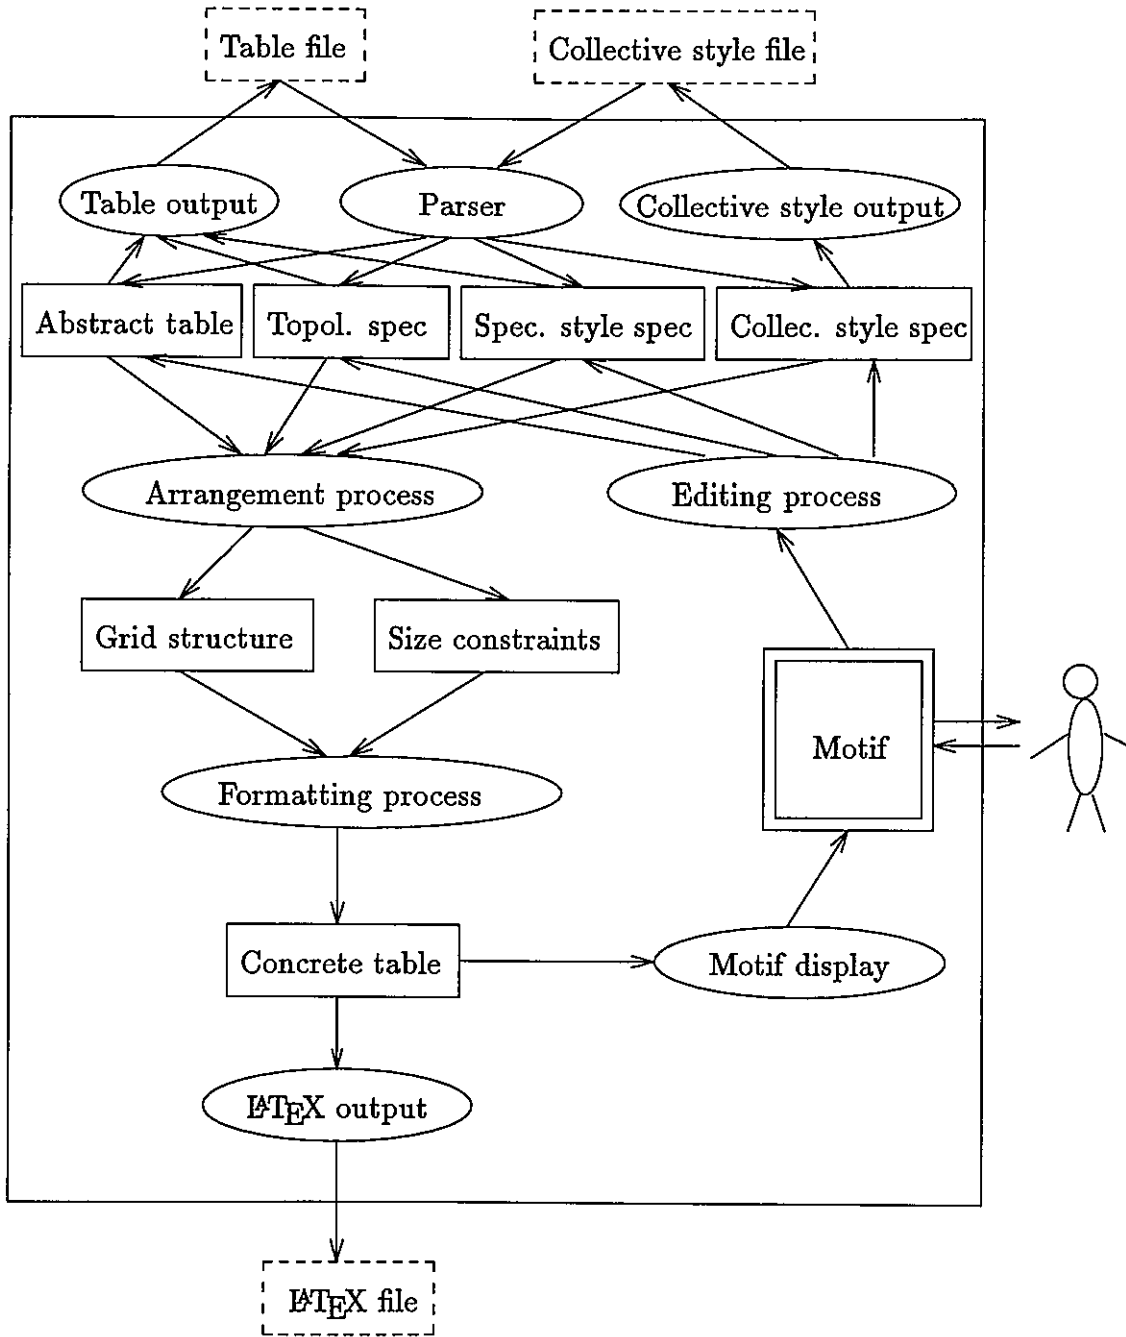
Table file

Collective style file

Table output

Parser

Collective style output

Abstract table

Topol. spec

Spec. style spec

Collec. style spec

Arrangement process

Editing process

Grid structure

Size constraints

Motif

Formatting process

Concrete table

Motif display

$\LaTeX$ output

$\LaTeX$ file